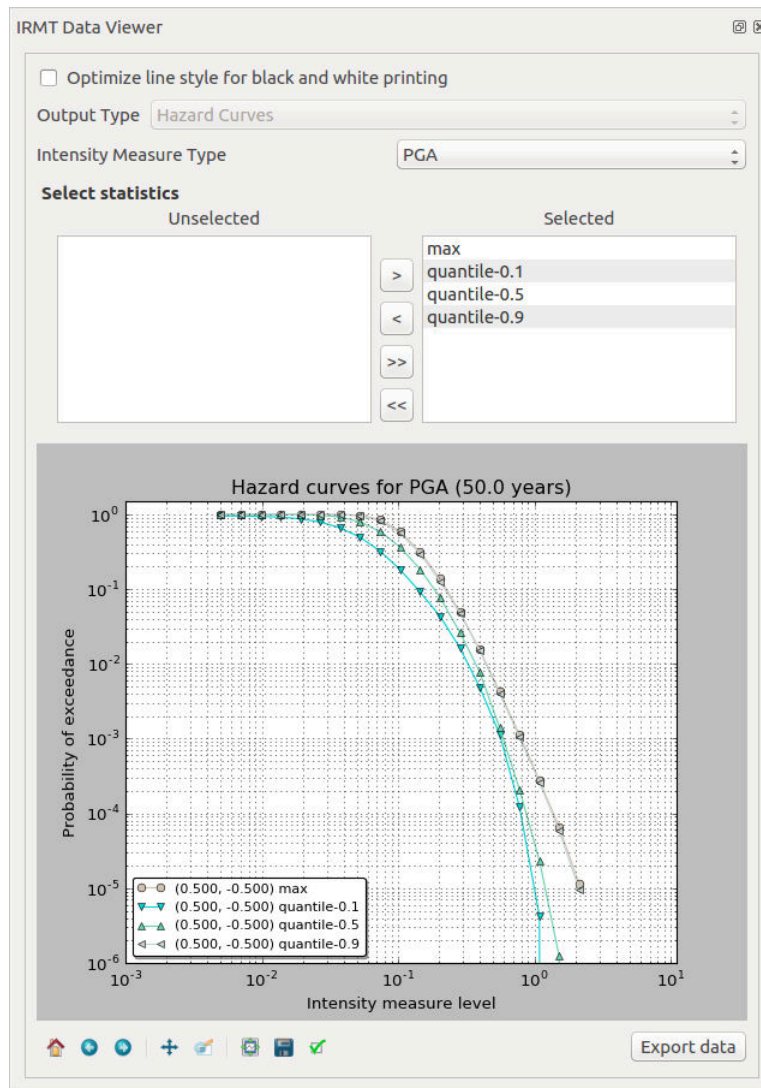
IRMT Data Viewer

Optimize line style for black and white printing

Output Type Hazard Curves

Intensity Measure Type PGA

Select statistics

Unselected

Selected

max
quantile-0.1
quantile-0.5
quantile-0.9

>
<
>>
<<

Hazard curves for PGA (50.0 years)

$10^0$
$10^{-1}$
$10^{-2}$
$10^{-3}$
$10^{-4}$
$10^{-5}$
$10^{-6}$

Probability of exceedance

(0.500, -0.500) max
(0.500, -0.500) quantile-0.1
(0.500, -0.500) quantile-0.5
(0.500, -0.500) quantile-0.9

$10^{-3}$ $10^{-2}$ $10^{-1}$ $10^0$ $10^1$

Intensity measure level

Export data